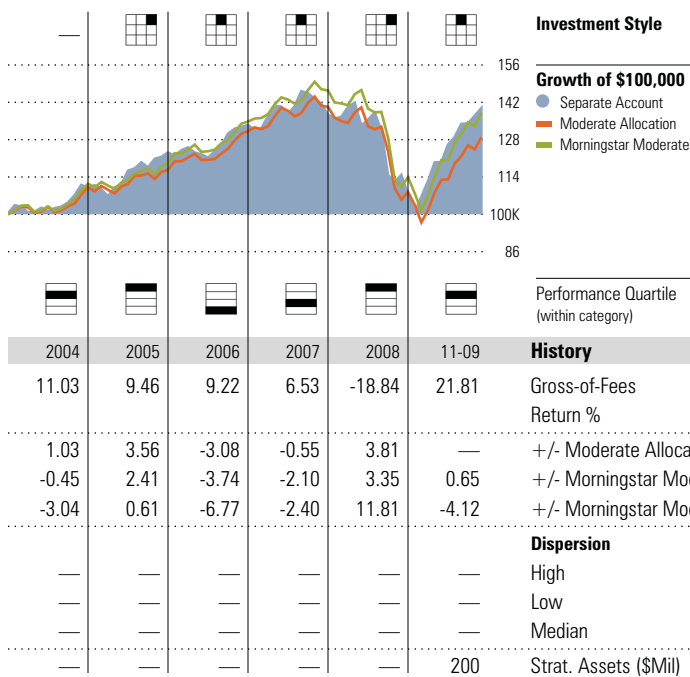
—

Investment Style

Growth of $100,000
Separate Account
Moderate Allocation
Morningstar Moderate

156
142
128
114
100K
86

Performance Quartile (within category)

| 2004 | 2005 | 2006 | 2007 | 2008 | 11-09 | History |
|---|---|---|---|---|---|---|
| 11.03 | 9.46 | 9.22 | 6.53 | -18.84 | 21.81 | Gross-of-Fees Return % |
| 1.03 | 3.56 | -3.08 | -0.55 | 3.81 | — | +/- Moderate Alloca |
| -0.45 | 2.41 | -3.74 | -2.10 | 3.35 | 0.65 | +/- Morningstar Mo |
| -3.04 | 0.61 | -6.77 | -2.40 | 11.81 | -4.12 | +/- Morningstar Mo |
| | | | | | | Dispersion |
| — | — | — | — | — | — | High |
| — | — | — | — | — | — | Low |
| — | — | — | — | — | — | Median |
| — | — | — | — | — | 200 | Strat. Assets ($Mil) |